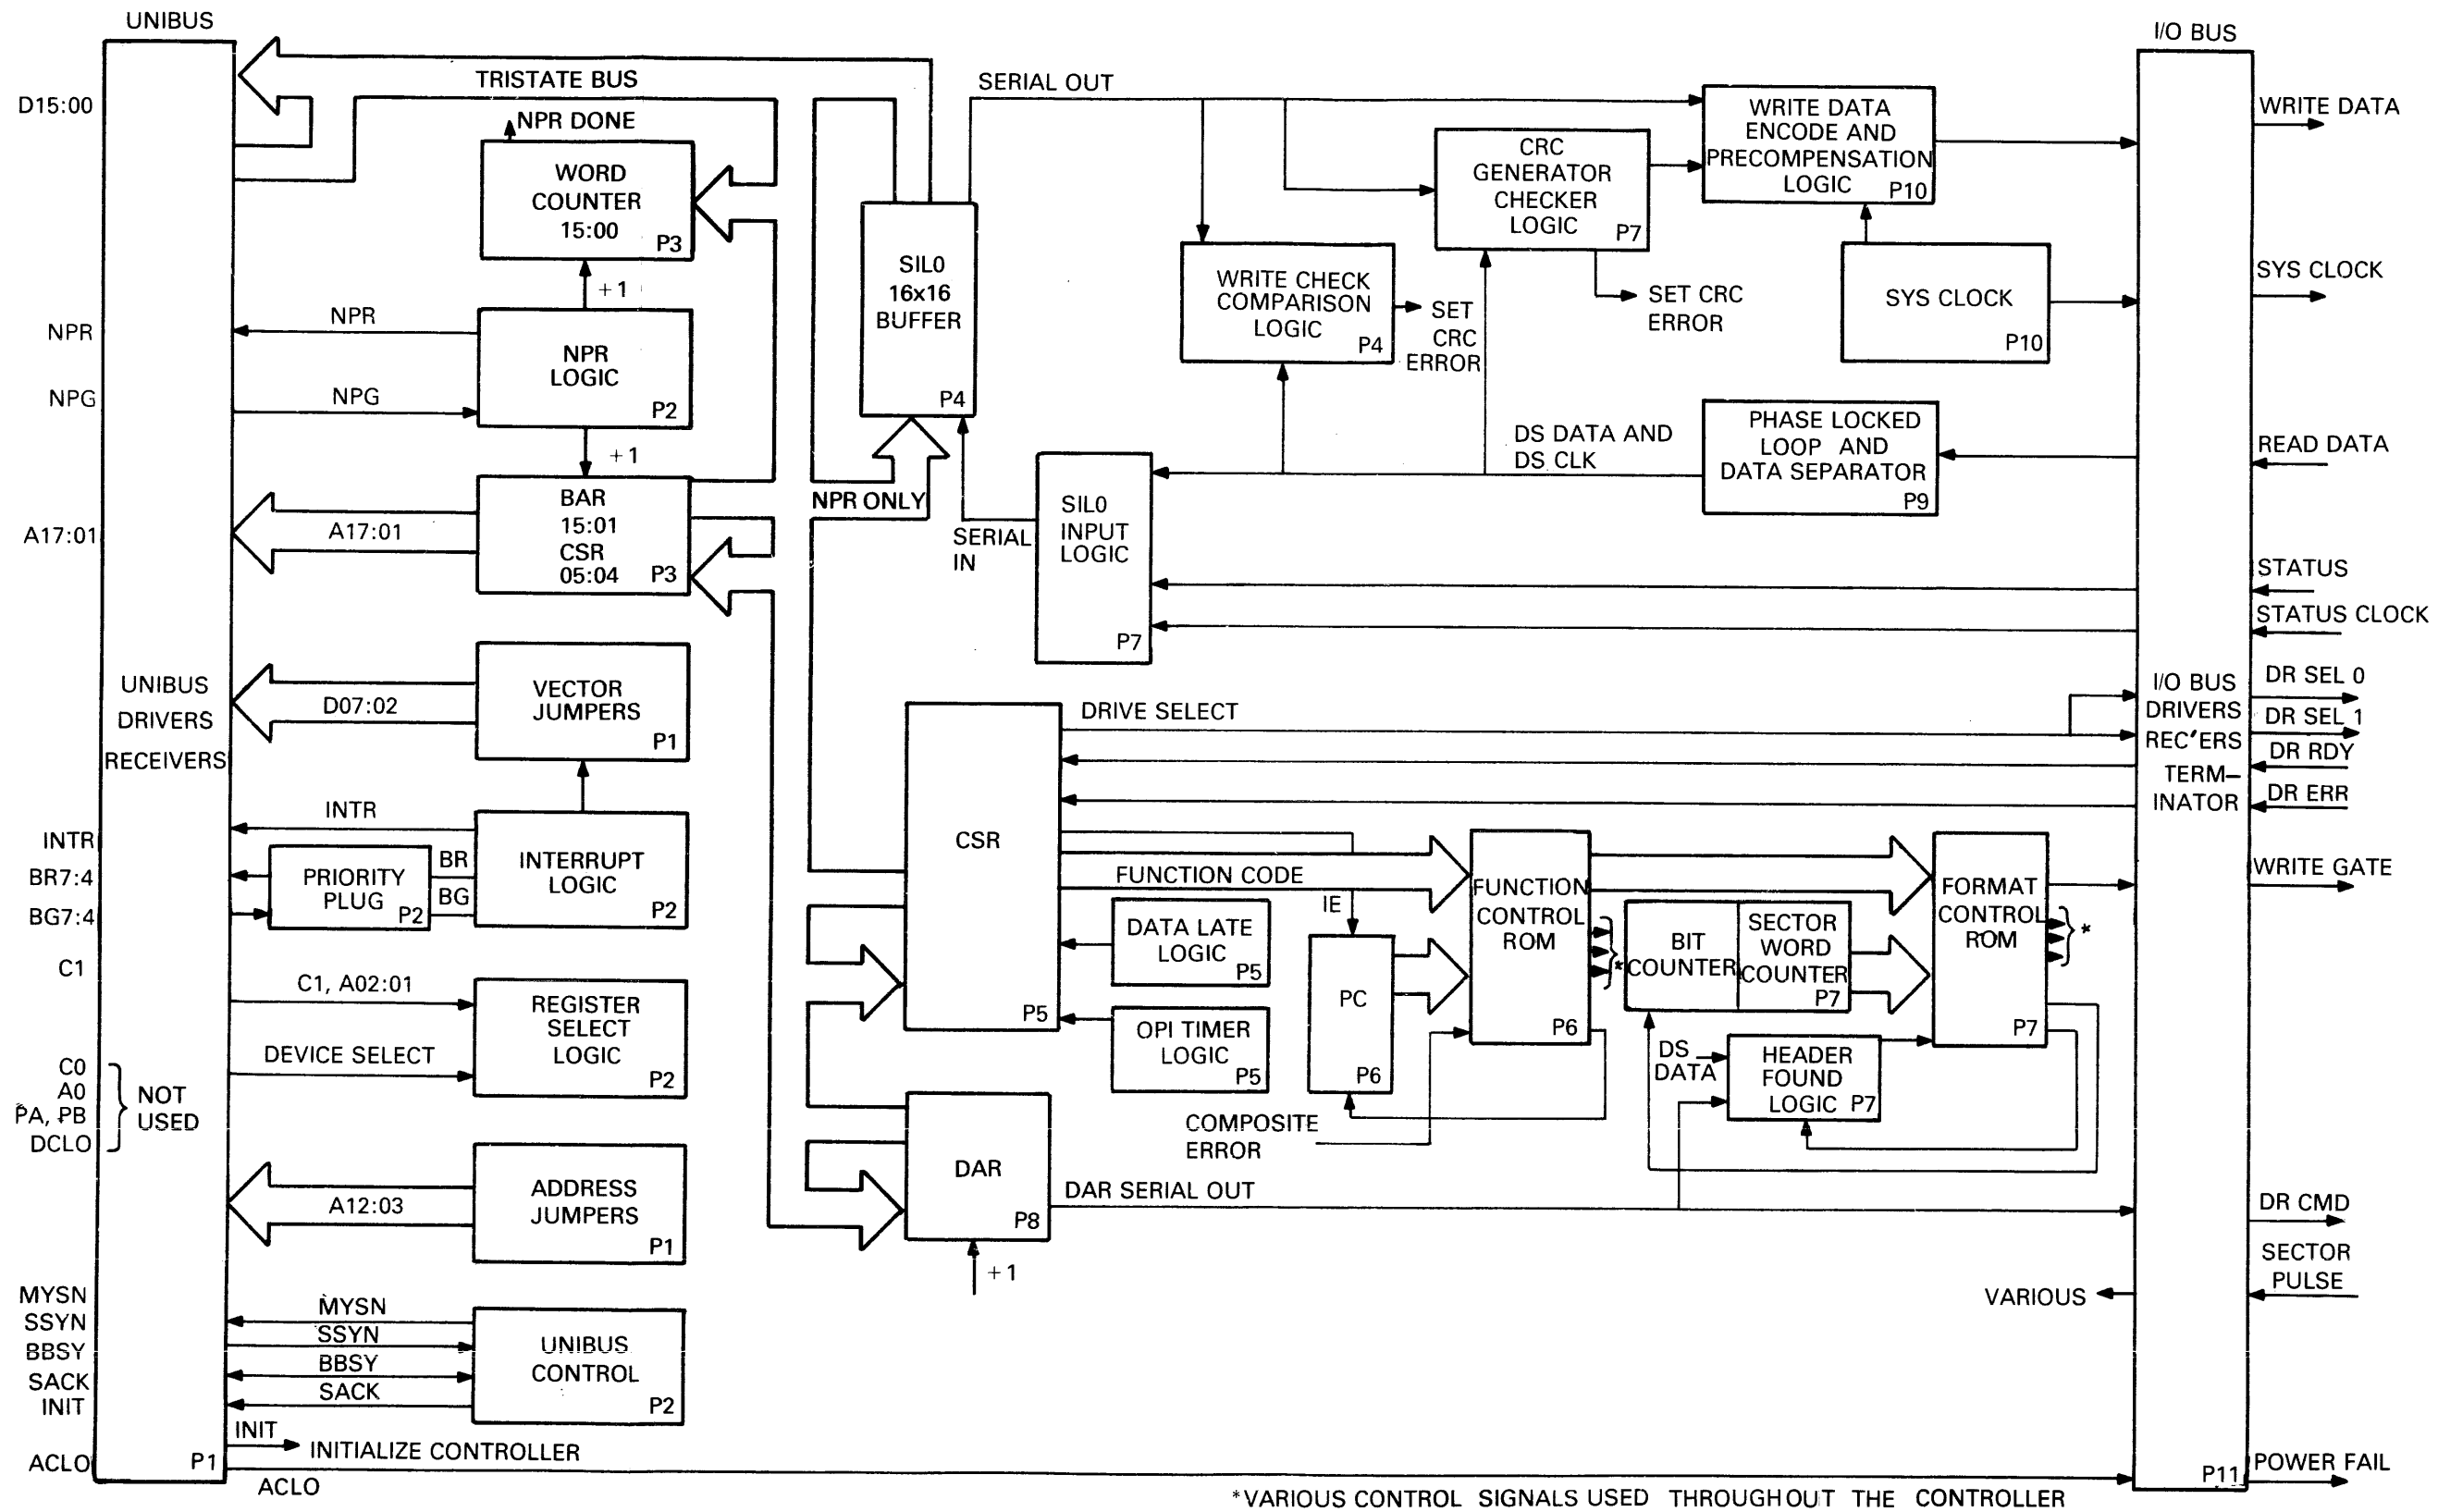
UNIBUS
D15:00
NPR
NPG
A17:01
INTR
BR7:4
BG7:4
C1
C0
A0
PA, PB
DCLO
NOT USED
MYSN
SSYN
BBSY
SACK
INIT
ACLO

UNIBUS DRIVERS RECEIVERS
P1

TRISTATE BUS
NPR DONE
WORD COUNTER 15:00 P3
+1
NPR
NPR LOGIC P2
NPG
+1
BAR 15:01 CSR 05:04 P3
A17:01
VECTOR JUMPERS P1
D07:02
INTR
INTERRUPT LOGIC P2
PRIORITY PLUG P2
BR
BG
C1, A02:01
REGISTER SELECT LOGIC P2
DEVICE SELECT
ADDRESS JUMPERS P1
A12:03
MYSN
SSYN
BBSY
SACK
UNIBUS CONTROL P2
INIT
INITIALIZE CONTROLLER
ACLO

SIL0 16x16 BUFFER P4
NPR ONLY
SERIAL OUT
SERIAL IN
SIL0 INPUT LOGIC P7
WRITE CHECK COMPARISON LOGIC P4
SET CRC ERROR
CRC GENERATOR CHECKER LOGIC P7
SET CRC ERROR
WRITE DATA ENCODE AND PRECOMPENSATION LOGIC P10
SYS CLOCK P10
DS DATA AND DS CLK
PHASE LOCKED LOOP AND DATA SEPARATOR P9

CSR P5
DRIVE SELECT
FUNCTION CODE
IE
DATA LATE LOGIC P5
OPI TIMER LOGIC P5
PC P6
FUNCTION CONTROL ROM P6
*
BIT COUNTER
SECTOR WORD COUNTER P7
FORMAT CONTROL ROM P7
*
DS DATA
HEADER FOUND LOGIC P7
COMPOSITE ERROR
DAR P8
+1
DAR SERIAL OUT
VARIOUS

I/O BUS
I/O BUS DRIVERS REC'ERS TERM-INATOR
P11
WRITE DATA
SYS CLOCK
READ DATA
STATUS
STATUS CLOCK
DR SEL 0
DR SEL 1
DR RDY
DR ERR
WRITE GATE
DR CMD
SECTOR PULSE
POWER FAIL

*VARIOUS CONTROL SIGNALS USED THROUGHOUT THE CONTROLLER